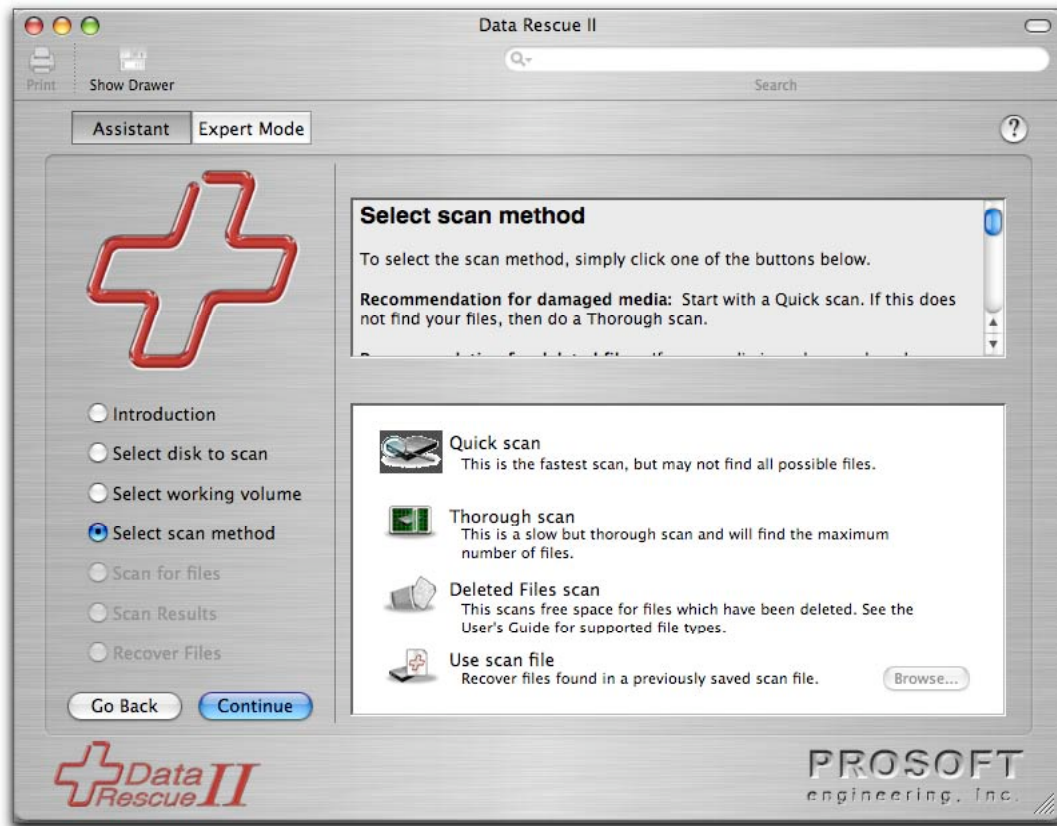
Data Rescue II

Print
Show Drawer

Search

Assistant
Expert Mode

?

Select scan method

To select the scan method, simply click one of the buttons below.

**Recommendation for damaged media:** Start with a Quick scan. If this does not find your files, then do a Thorough scan.

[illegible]

Introduction
Select disk to scan
Select working volume
Select scan method
Scan for files
Scan Results
Recover Files

Quick scan
This is the fastest scan, but may not find all possible files.

Thorough scan
This is a slow but thorough scan and will find the maximum number of files.

Deleted Files scan
This scans free space for files which have been deleted. See the User's Guide for supported file types.

Use scan file
Recover files found in a previously saved scan file.

Browse...

Go Back
Continue

Data Rescue II

PROSOFT
engineering, Inc.